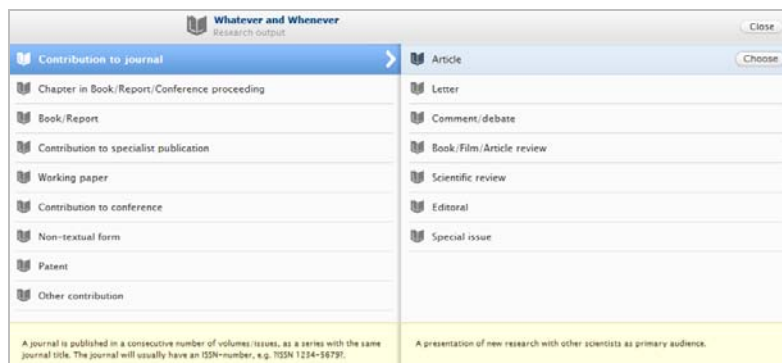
Whatever and Whenever
Research output

Close

Contribution to journal
Chapter in Book/Report/Conference proceeding
Book/Report
Contribution to specialist publication
Working paper
Contribution to conference
Non-textual form
Patent
Other contribution

A journal is published in a consecutive number of volumes/issues, as a series with the same journal title. The journal will usually have an ISSN-number, e.g. ?ISSN 1234-5678?.

Article
Choose
Letter
Comment/debate
Book/Film/Article review
Scientific review
Editoral
Special issue

A presentation of new research with other scientists as primary audience.